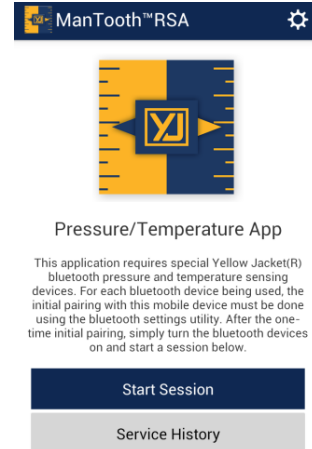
ManTooth™RSA

YJ

Pressure/Temperature App

This application requires special Yellow Jacket(R) bluetooth pressure and temperature sensing devices. For each bluetooth device being used, the initial pairing with this mobile device must be done using the bluetooth settings utility. After the one-time initial pairing, simply turn the bluetooth devices on and start a session below.

Start Session

Service History